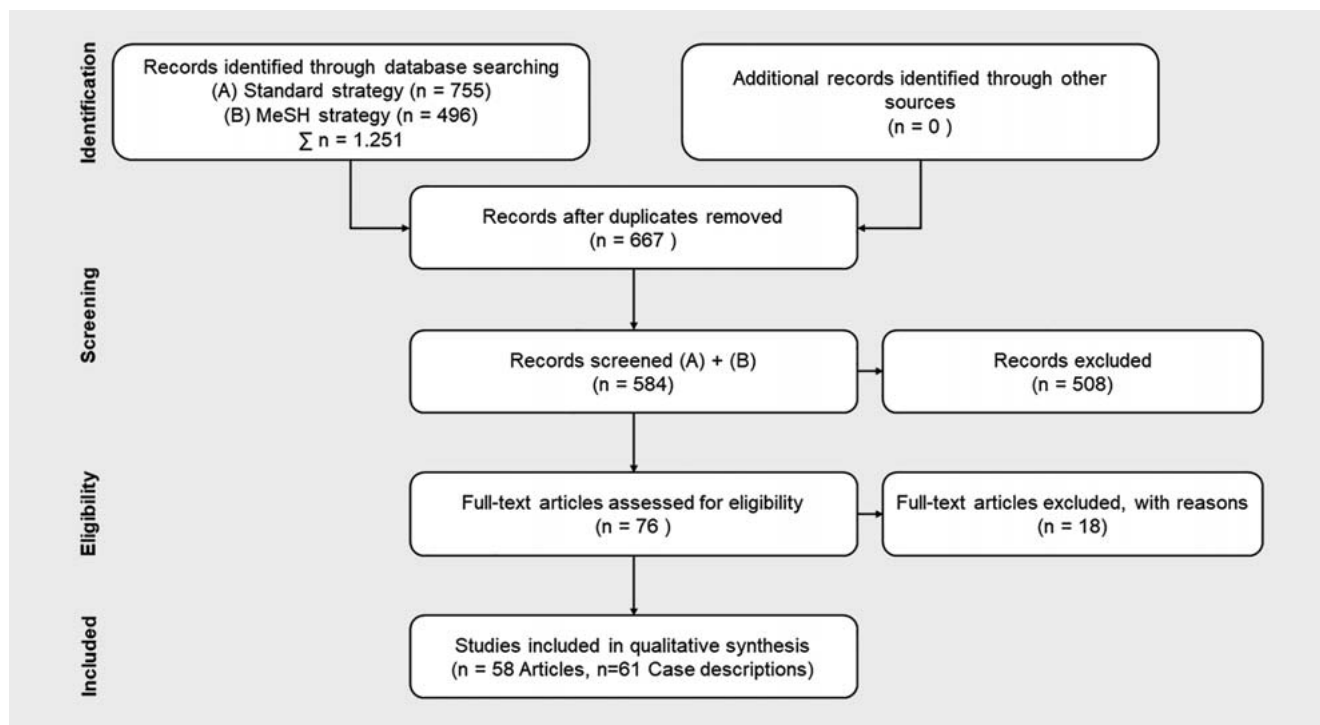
Identification

Records identified through database searching
(A) Standard strategy (n = 755)
(B) MeSH strategy (n = 496)
$\sum$ n = 1.251

Additional records identified through other sources
(n = 0 )

Records after duplicates removed
(n = 667 )

Screening

Records screened (A) + (B)
(n = 584)

Records excluded
(n = 508)

Eligibility

Full-text articles assessed for eligibility
(n = 76 )

Full-text articles excluded, with reasons
(n = 18)

Included

Studies included in qualitative synthesis
(n = 58 Articles, n=61 Case descriptions)